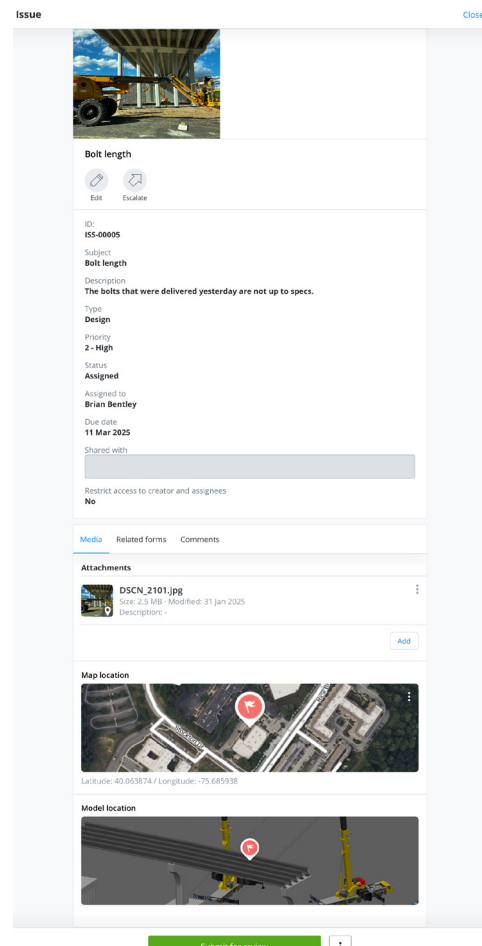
Issue

Close

Bolt length

Edit

Escalate

ID:
ISS-00005

Subject
Bolt length

Description
The bolts that were delivered yesterday are not up to specs.

Type
Design

Priority
2 - High

Status
Assigned

Assigned to
Brian Bentley

Due date
11 Mar 2025

Shared with

Restrict access to creator and assignees
No

Media

Related forms

Comments

Attachments

DSCN_2101.jpg
Size: 2.5 MB · Modified: 31 Jan 2025
Description: -

Add

Map location

Latitude: 40.063874 / Longitude: -75.685938

Model location

Submit for review